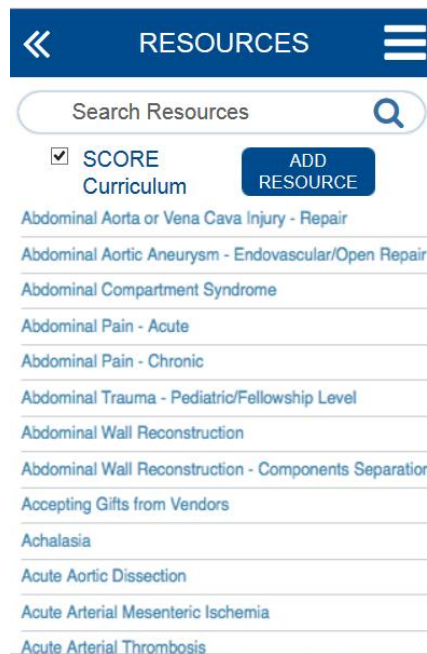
«
RESOURCES

Search Resources

☑ SCORE Curriculum

ADD RESOURCE

Abdominal Aorta or Vena Cava Injury - Repair

Abdominal Aortic Aneurysm - Endovascular/Open Repair

Abdominal Compartment Syndrome

Abdominal Pain - Acute

Abdominal Pain - Chronic

Abdominal Trauma - Pediatric/Fellowship Level

Abdominal Wall Reconstruction

Abdominal Wall Reconstruction - Components Separation

Accepting Gifts from Vendors

Achalasia

Acute Aortic Dissection

Acute Arterial Mesenteric Ischemia

Acute Arterial Thrombosis